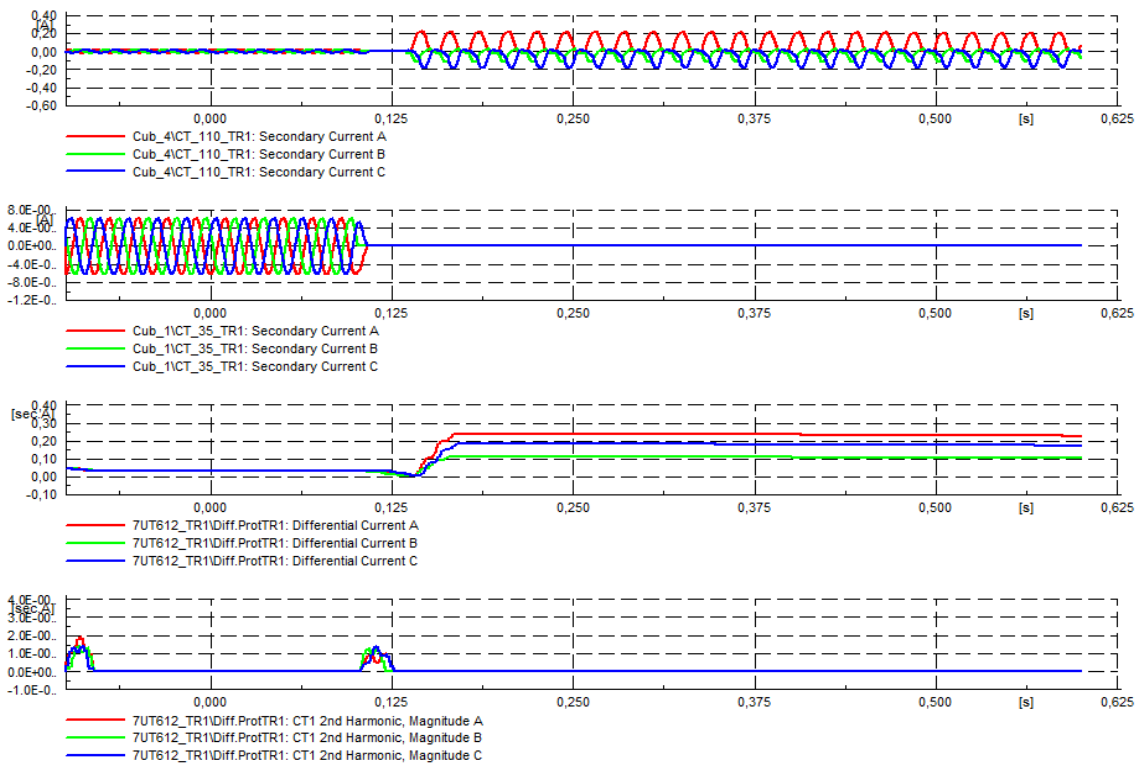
0,40
[A]
0,20
0,00
-0,20
-0,40
-0,60
0,000
0,125
0,250
0,375
0,500
[s]
0,625
Cub_4\CT_110_TR1: Secondary Current A
Cub_4\CT_110_TR1: Secondary Current B
Cub_4\CT_110_TR1: Secondary Current C

8.0E-00
[A]
4.0E-00
0.0E+00
-4.0E-00
-8.0E-00
-1.2E-0
0,000
0,125
0,250
0,375
0,500
[s]
0,625
Cub_1\CT_35_TR1: Secondary Current A
Cub_1\CT_35_TR1: Secondary Current B
Cub_1\CT_35_TR1: Secondary Current C

0,40
[sec.A]
0,30
0,20
0,10
0,00
-0,10
0,000
0,125
0,250
0,375
0,500
[s]
0,625
7UT612_TR1\Diff.ProtTR1: Differential Current A
7UT612_TR1\Diff.ProtTR1: Differential Current B
7UT612_TR1\Diff.ProtTR1: Differential Current C

4.0E-00
[sec.A]
3.0E-00
2.0E-00
1.0E-00
0.0E+00
-1.0E-00
0,000
0,125
0,250
0,375
0,500
[s]
0,625
7UT612_TR1\Diff.ProtTR1: CT1 2nd Harmonic, Magnitude A
7UT612_TR1\Diff.ProtTR1: CT1 2nd Harmonic, Magnitude B
7UT612_TR1\Diff.ProtTR1: CT1 2nd Harmonic, Magnitude C